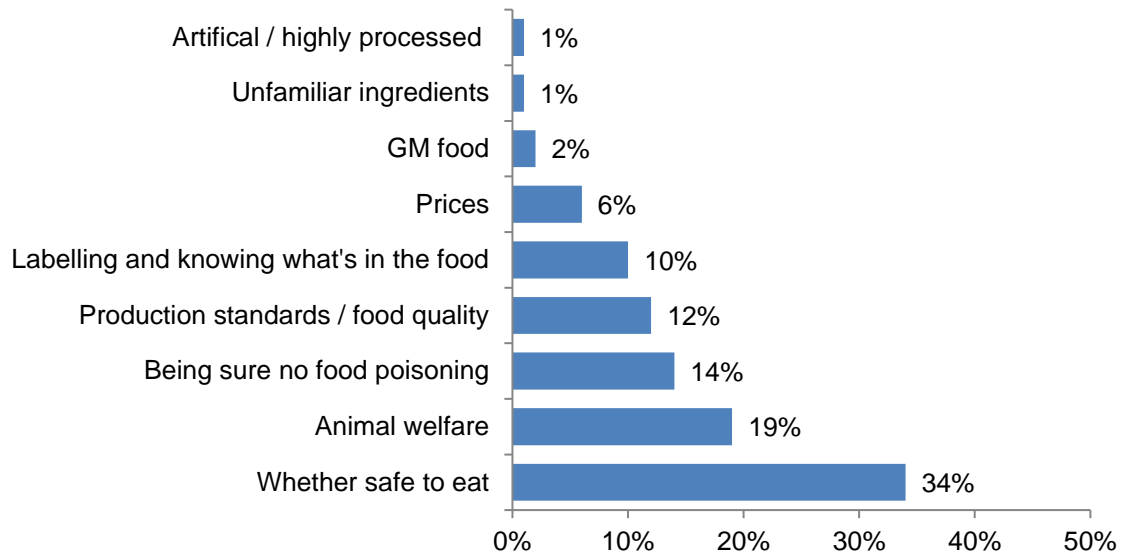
Artifical / highly processed 1%
Unfamiliar ingredients 1%
GM food 2%
Prices 6%
Labelling and knowing what's in the food 10%
Production standards / food quality 12%
Being sure no food poisoning 14%
Animal welfare 19%
Whether safe to eat 34%

0% 10% 20% 30% 40% 50%